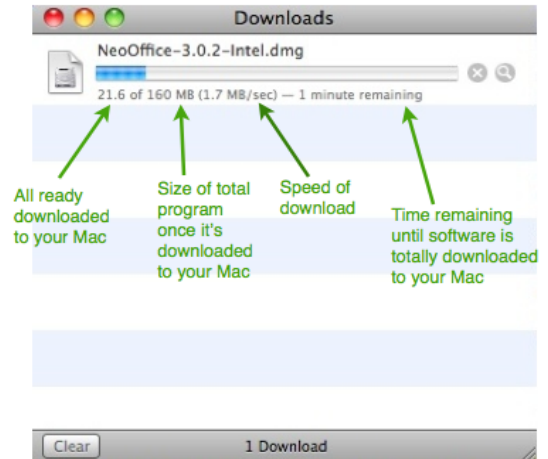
Downloads

NeoOffice-3.0.2-Intel.dmg

21.6 of 160 MB (1.7 MB/sec) — 1 minute remaining

All ready downloaded to your Mac

Size of total program once it's downloaded to your Mac

Speed of download

Time remaining until software is totally downloaded to your Mac

Clear

1 Download